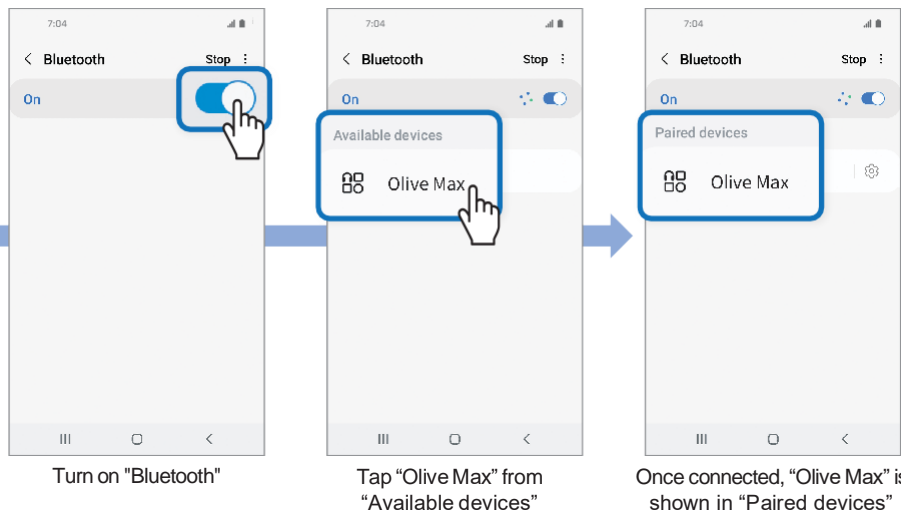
7:04

< Bluetooth Stop ⋮

On

Turn on "Bluetooth"

7:04

< Bluetooth Stop ⋮

On

Available devices

Olive Max

Tap “Olive Max” from “Available devices”

7:04

< Bluetooth Stop ⋮

On

Paired devices

Olive Max

Once connected, “Olive Max” is shown in “Paired devices”